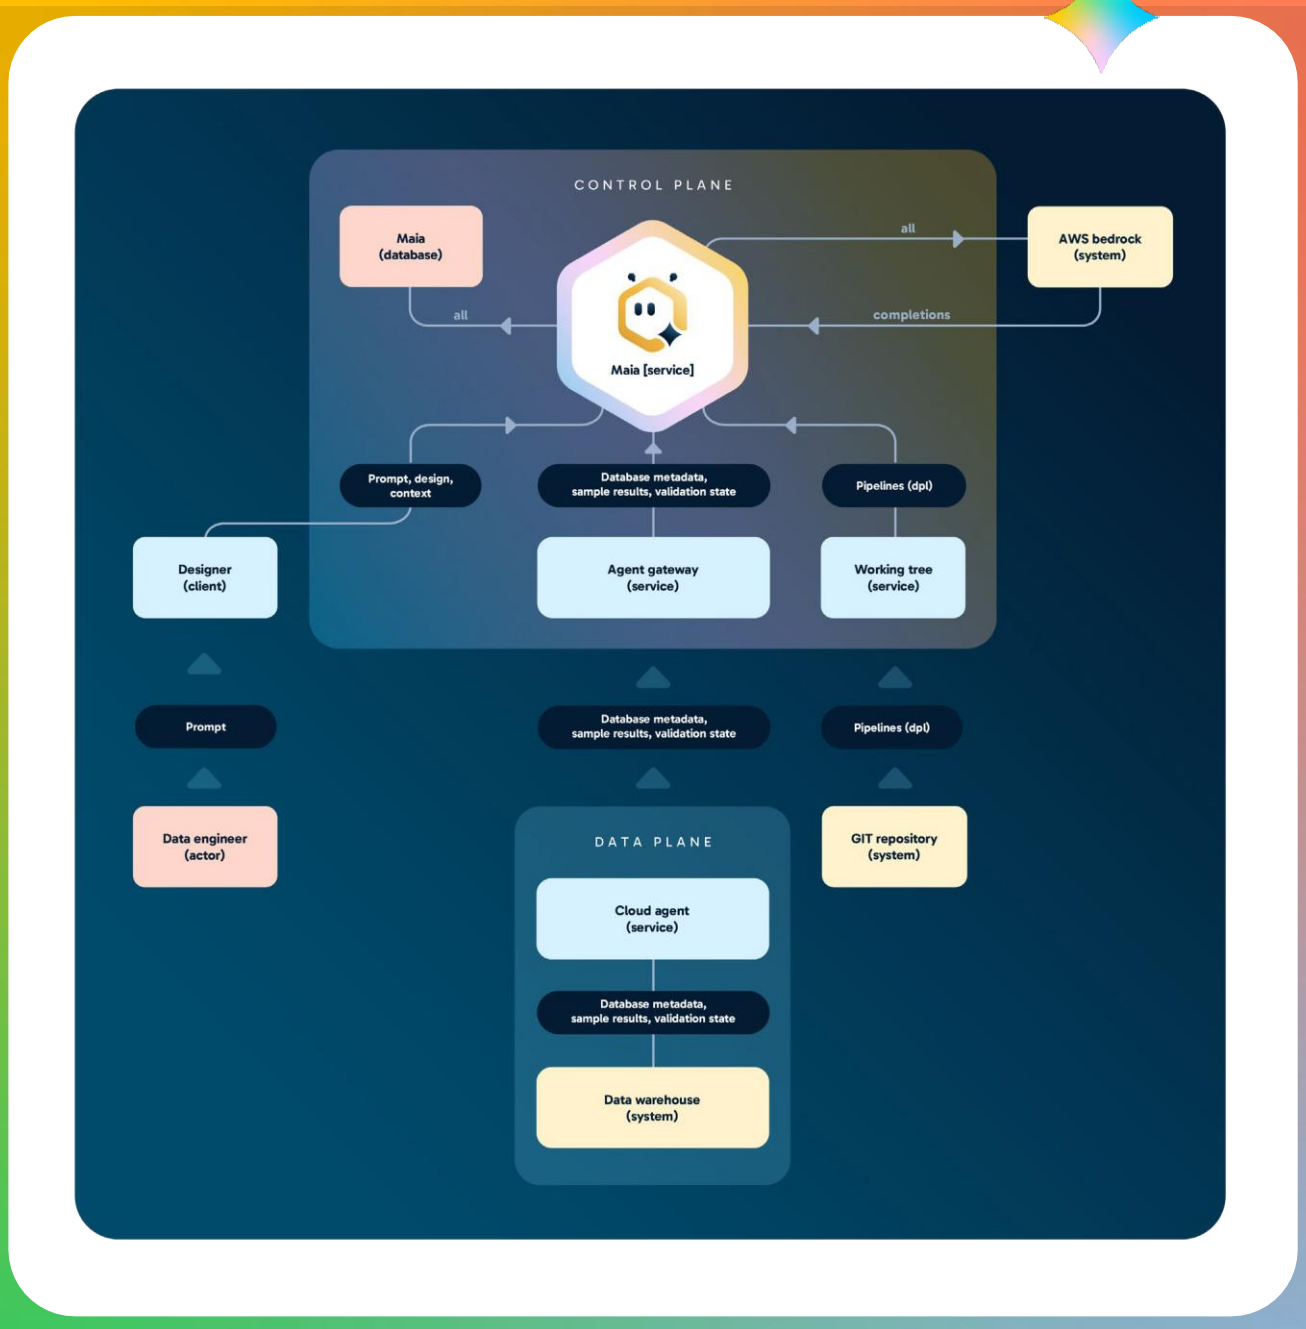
CONTROL PLANE

Maia
(database)

all

Maia [service]

all

AWS bedrock
(system)

completions

Prompt, design, context

Database metadata, sample results, validation state

Pipelines (dpl)

Designer
(client)

Agent gateway
(service)

Working tree
(service)

Prompt

Database metadata, sample results, validation state

Pipelines (dpl)

Data engineer
(actor)

GIT repository
(system)

DATA PLANE

Cloud agent
(service)

Database metadata, sample results, validation state

Data warehouse
(system)